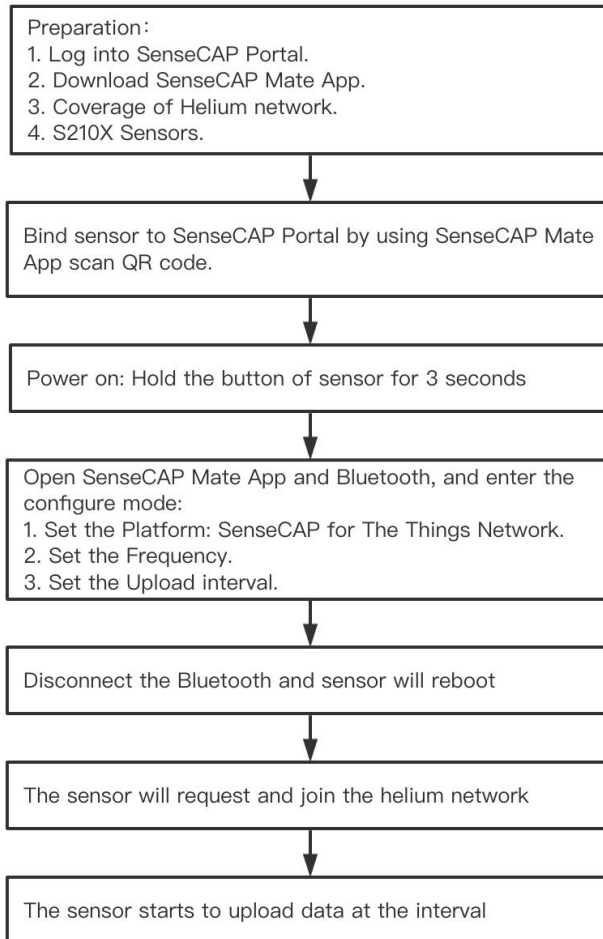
Preparation：
1. Log into SenseCAP Portal.
2. Download SenseCAP Mate App.
3. Coverage of Helium network.
4. S210X Sensors.

Bind sensor to SenseCAP Portal by using SenseCAP Mate App scan QR code.

Power on: Hold the button of sensor for 3 seconds

Open SenseCAP Mate App and Bluetooth, and enter the configure mode:
1. Set the Platform: SenseCAP for The Things Network.
2. Set the Frequency.
3. Set the Upload interval.

Disconnect the Bluetooth and sensor will reboot

The sensor will request and join the helium network

The sensor starts to upload data at the interval